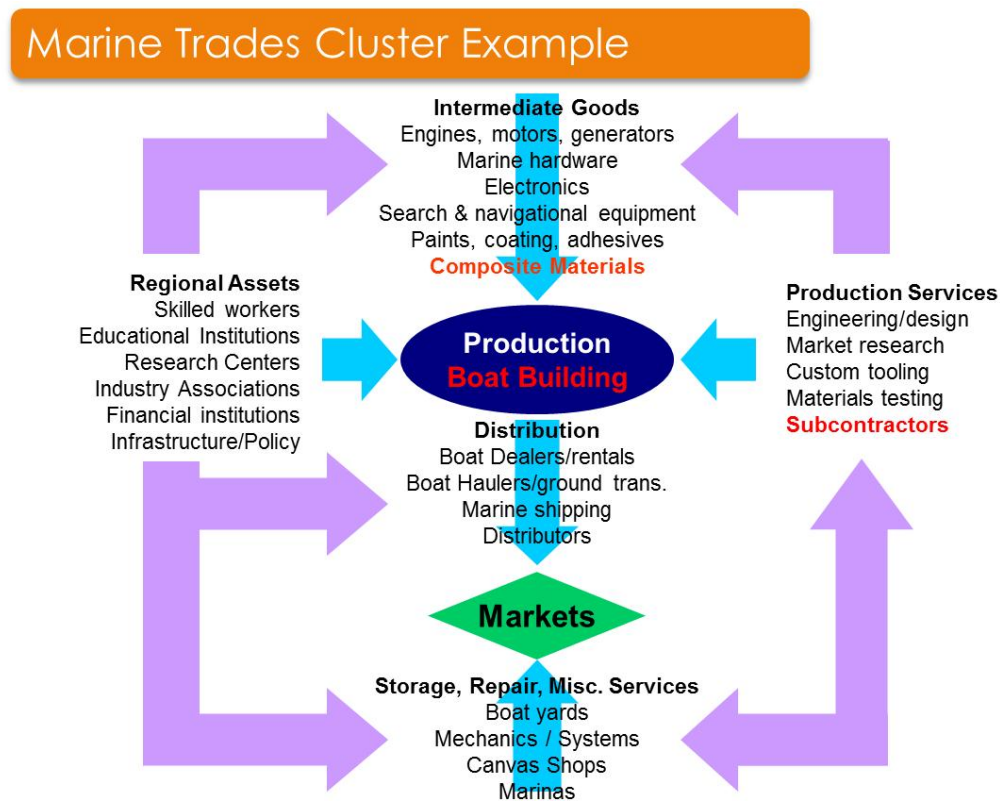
Marine Trades Cluster Example

Intermediate Goods
Engines, motors, generators
Marine hardware
Electronics
Search & navigational equipment
Paints, coating, adhesives
Composite Materials

Regional Assets
Skilled workers
Educational Institutions
Research Centers
Industry Associations
Financial institutions
Infrastructure/Policy

Production
Boat Building

Production Services
Engineering/design
Market research
Custom tooling
Materials testing
Subcontractors

Distribution
Boat Dealers/rentals
Boat Haulers/ground trans.
Marine shipping
Distributors

Markets

Storage, Repair, Misc. Services
Boat yards
Mechanics / Systems
Canvas Shops
Marinas